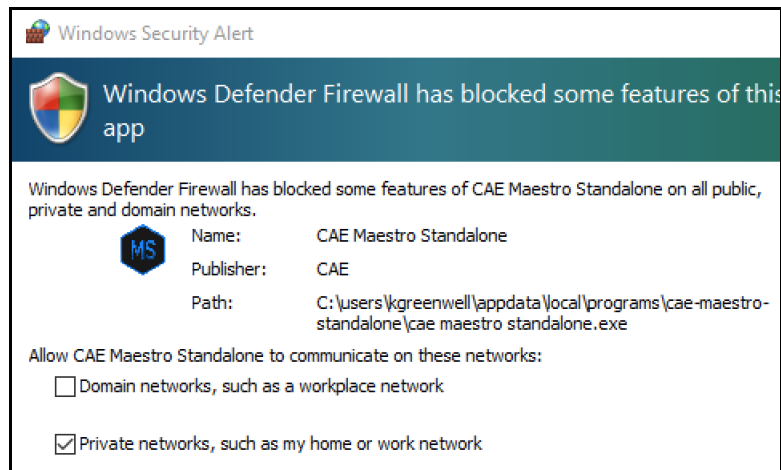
Windows Security Alert

Windows Defender Firewall has blocked some features of this app

Windows Defender Firewall has blocked some features of CAE Maestro Standalone on all public, private and domain networks.

MS

Name: CAE Maestro Standalone

Publisher: CAE

Path: C:\users\kgreenwell\appdata\local\programs\cae-maestro-standalone\cae maestro standalone.exe

Allow CAE Maestro Standalone to communicate on these networks:

Domain networks, such as a workplace network

Private networks, such as my home or work network